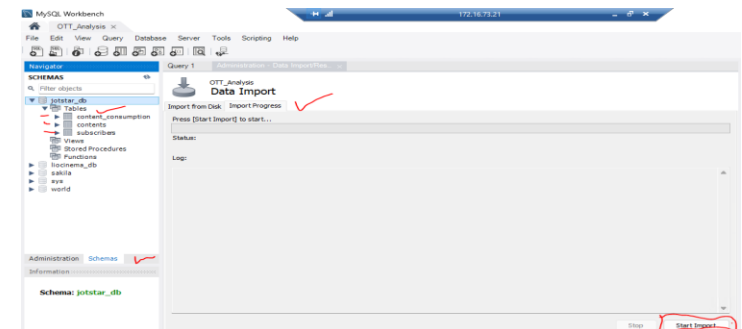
MySQL Workbench
172.16.73.21
OTT_Analysis ×
File Edit View Query Database Server Tools Scripting Help
Navigator
SCHEMAS
Filter objects
jotstar_db
Tables
content_consumption
contents
subscribers
Views
Stored Procedures
Functions
liocinema_db
sakila
sys
world
Administration Schemas
Information
Schema: jotstar_db
Query 1
Administration - Data Import/Res... ×
OTT_Analysis
Data Import
Import from Disk Import Progress
Press [Start Import] to start...
Status:
Log:
Stop
Start Import